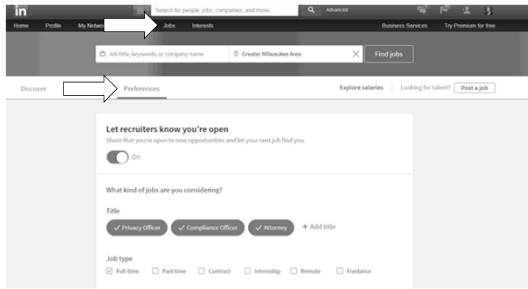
in

Search for people, jobs, companies, and more... Advanced

Home Profile My Network Jobs Interests Business Services Try Premium for free

Job title, keywords, or company name Greater Milwaukee Area Find jobs

Discover Preferences Explore salaries Looking for talent? Post a job

Let recruiters know you're open

Share that you're open to new opportunities and let your next job find you.

On

What kind of jobs are you considering?

Title

✓ Privacy Officer ✓ Compliance Officer ✓ Attorney + Add title

Job type

☑ Full-time ☐ Part-time ☐ Contract ☐ Internship ☐ Remote ☐ Freelance